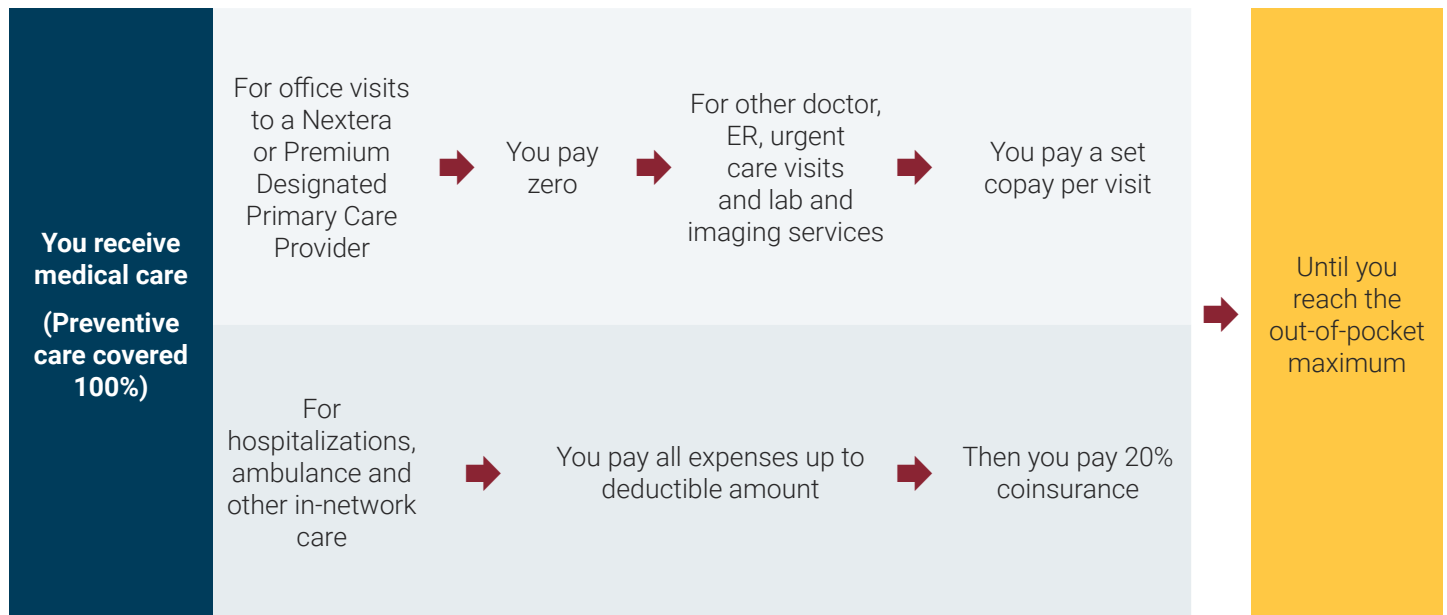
You receive medical care

(Preventive care covered 100%)

For office visits to a Nextera or Premium Designated Primary Care Provider

You pay zero

For other doctor, ER, urgent care visits and lab and imaging services

You pay a set copay per visit

For hospitalizations, ambulance and other in-network care

You pay all expenses up to deductible amount

Then you pay 20% coinsurance

Until you reach the out-of-pocket maximum